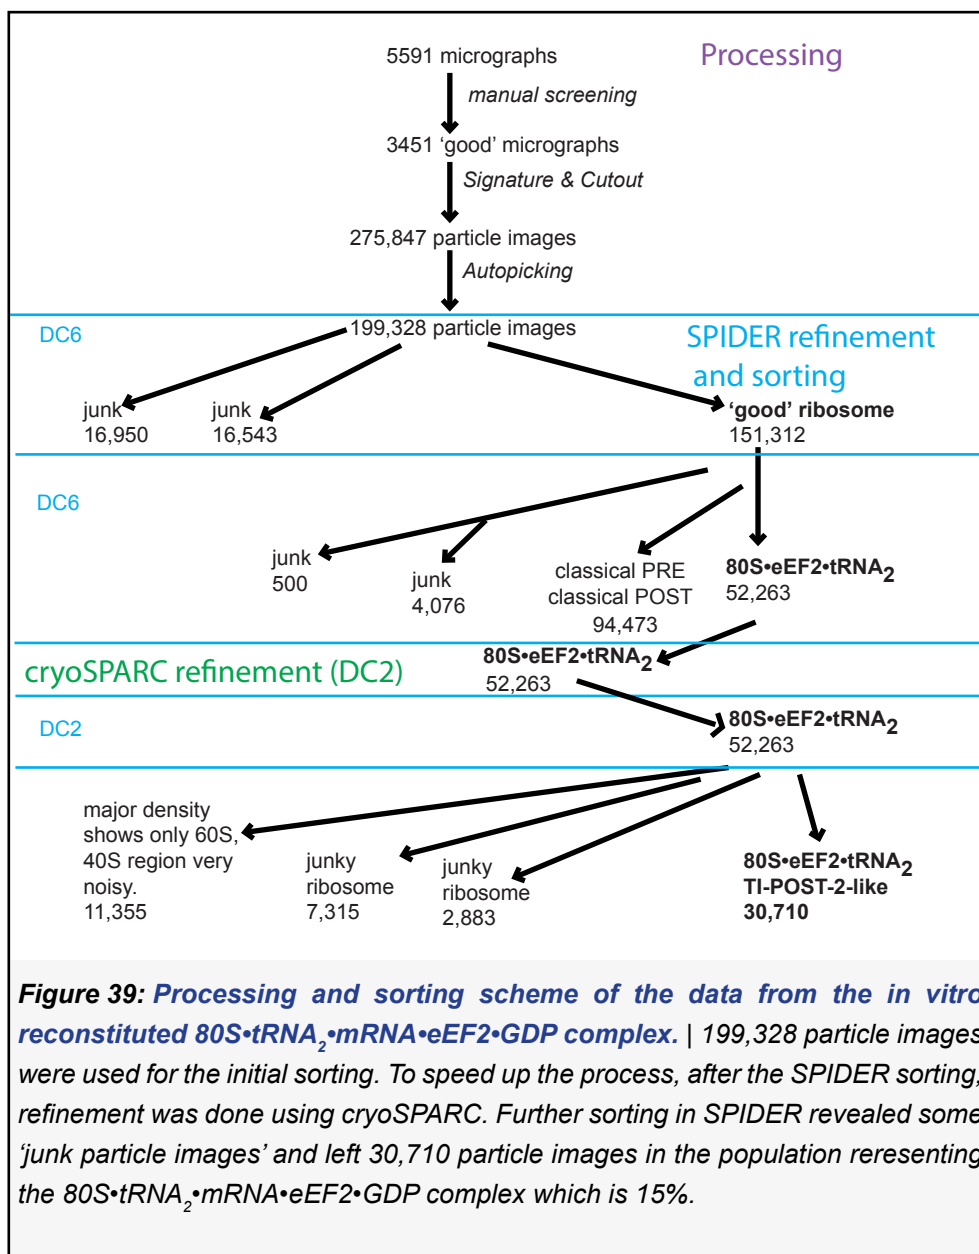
5591 micrographs

Processing

manual screening

3451 'good' micrographs

Signature & Cutout

275,847 particle images

Autopicking

DC6

199,328 particle images

SPIDER refinement and sorting

junk 16,950

junk 16,543

'good' ribosome 151,312

DC6

junk 500

junk 4,076

classical PRE classical POST 94,473

80S•eEF2•tRNA$_2$ 52,263

cryoSPARC refinement (DC2)

80S•eEF2•tRNA$_2$ 52,263

DC2

80S•eEF2•tRNA$_2$ 52,263

major density shows only 60S, 40S region very noisy. 11,355

junky ribosome 7,315

junky ribosome 2,883

80S•eEF2•tRNA$_2$ TI-POST-2-like 30,710

Figure 39: Processing and sorting scheme of the data from the in vitr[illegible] reconstituted 80S•tRNA$_2$•mRNA•eEF2•GDP complex. | 199,328 particle image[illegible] were used for the initial sorting. To speed up the process, after the SPIDER sorting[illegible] refinement was done using cryoSPARC. Further sorting in SPIDER revealed som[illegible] 'junk particle images' and left 30,710 particle images in the population reresentin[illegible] the 80S•tRNA$_2$•mRNA•eEF2•GDP complex which is 15%.